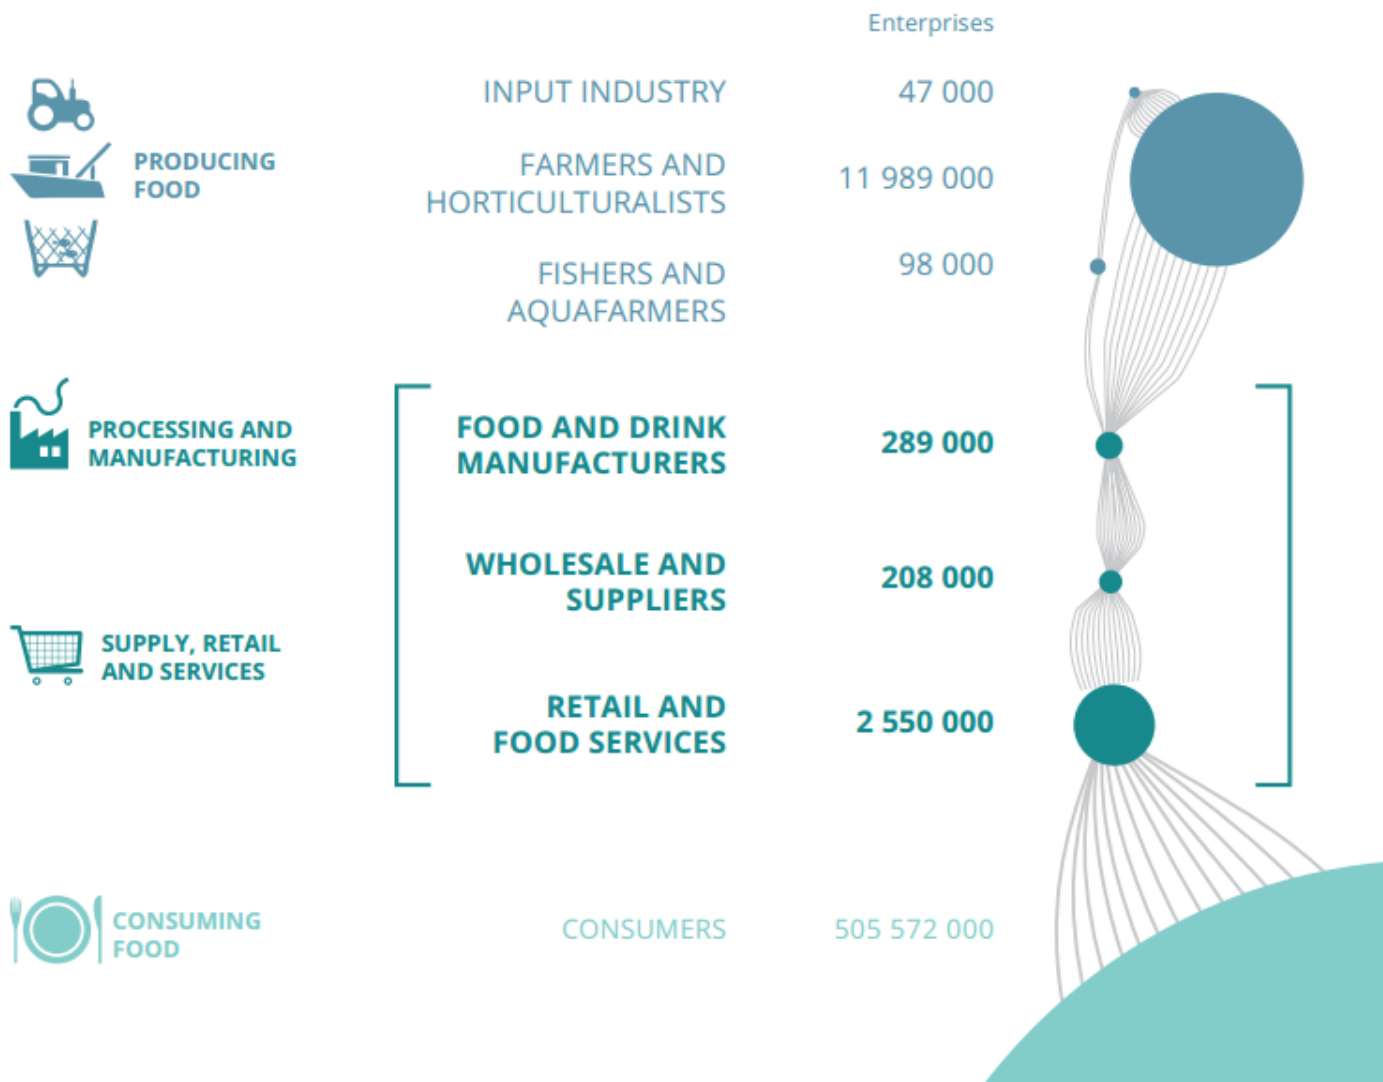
Enterprises

PRODUCING FOOD

INPUT INDUSTRY 47 000

FARMERS AND HORTICULTURALISTS 11 989 000

FISHERS AND AQUAFARMERS 98 000

PROCESSING AND MANUFACTURING

FOOD AND DRINK MANUFACTURERS 289 000

WHOLESALE AND SUPPLIERS 208 000

SUPPLY, RETAIL AND SERVICES

RETAIL AND FOOD SERVICES 2 550 000

CONSUMING FOOD

CONSUMERS 505 572 000